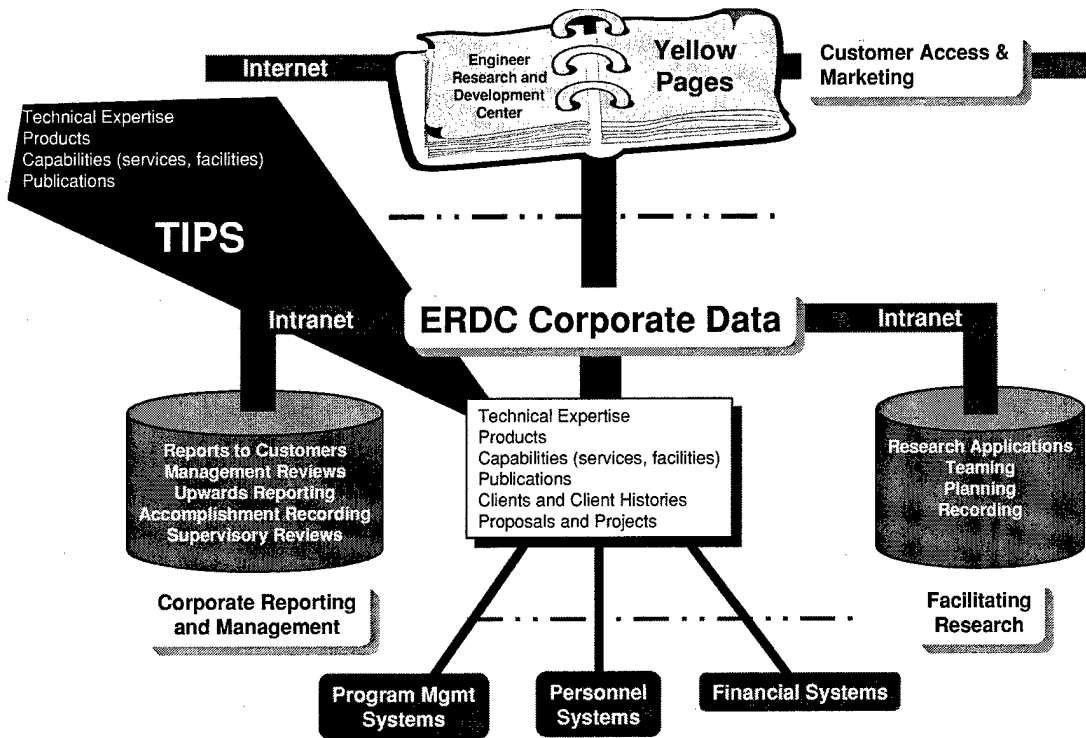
Internet

Engineer Research and Development Center

Yellow Pages

Customer Access & Marketing

Technical Expertise
Products
Capabilities (services, facilities)
Publications

TIPS

Intranet

ERDC Corporate Data

Intranet

Reports to Customers
Management Reviews
Upwards Reporting
Accomplishment Recording
Supervisory Reviews

Technical Expertise
Products
Capabilities (services, facilities)
Publications
Clients and Client Histories
Proposals and Projects

Research Applications
Teaming
Planning
Recording

Corporate Reporting and Management

Facilitating Research

Program Mgmt Systems

Personnel Systems

Financial Systems